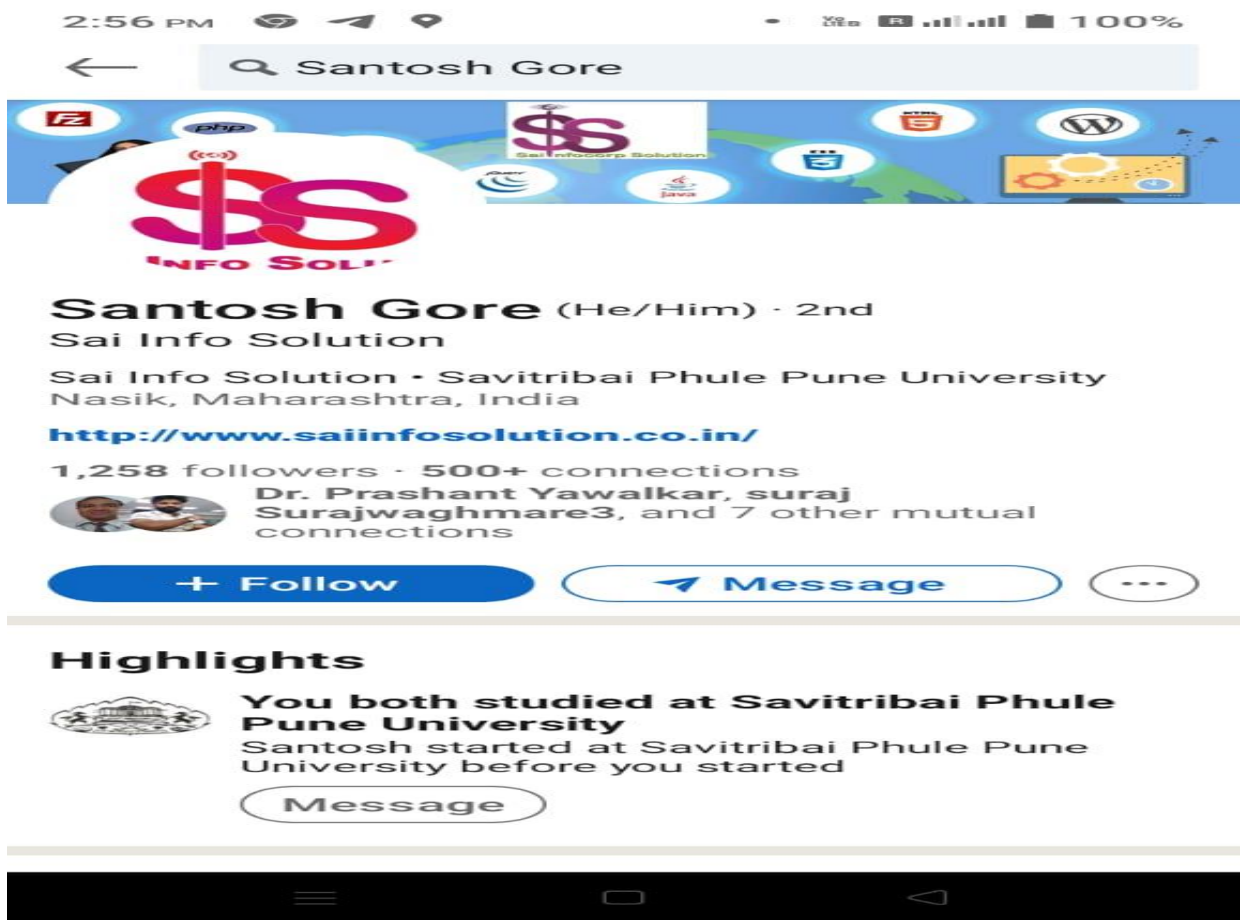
2:56 PM 100%

Santosh Gore

php

Sai Infocorp Solution

INFO SOLU

Santosh Gore (He/Him) · 2nd
Sai Info Solution

Sai Info Solution • Savitribai Phule Pune University
Nasik, Maharashtra, India

http://www.saiinfosolution.co.in/

1,258 followers · 500+ connections

Dr. Prashant Yawalkar, suraj Surajwaghmare3, and 7 other mutual connections

+ Follow

Message

Highlights

You both studied at Savitribai Phule Pune University
Santosh started at Savitribai Phule Pune University before you started

Message